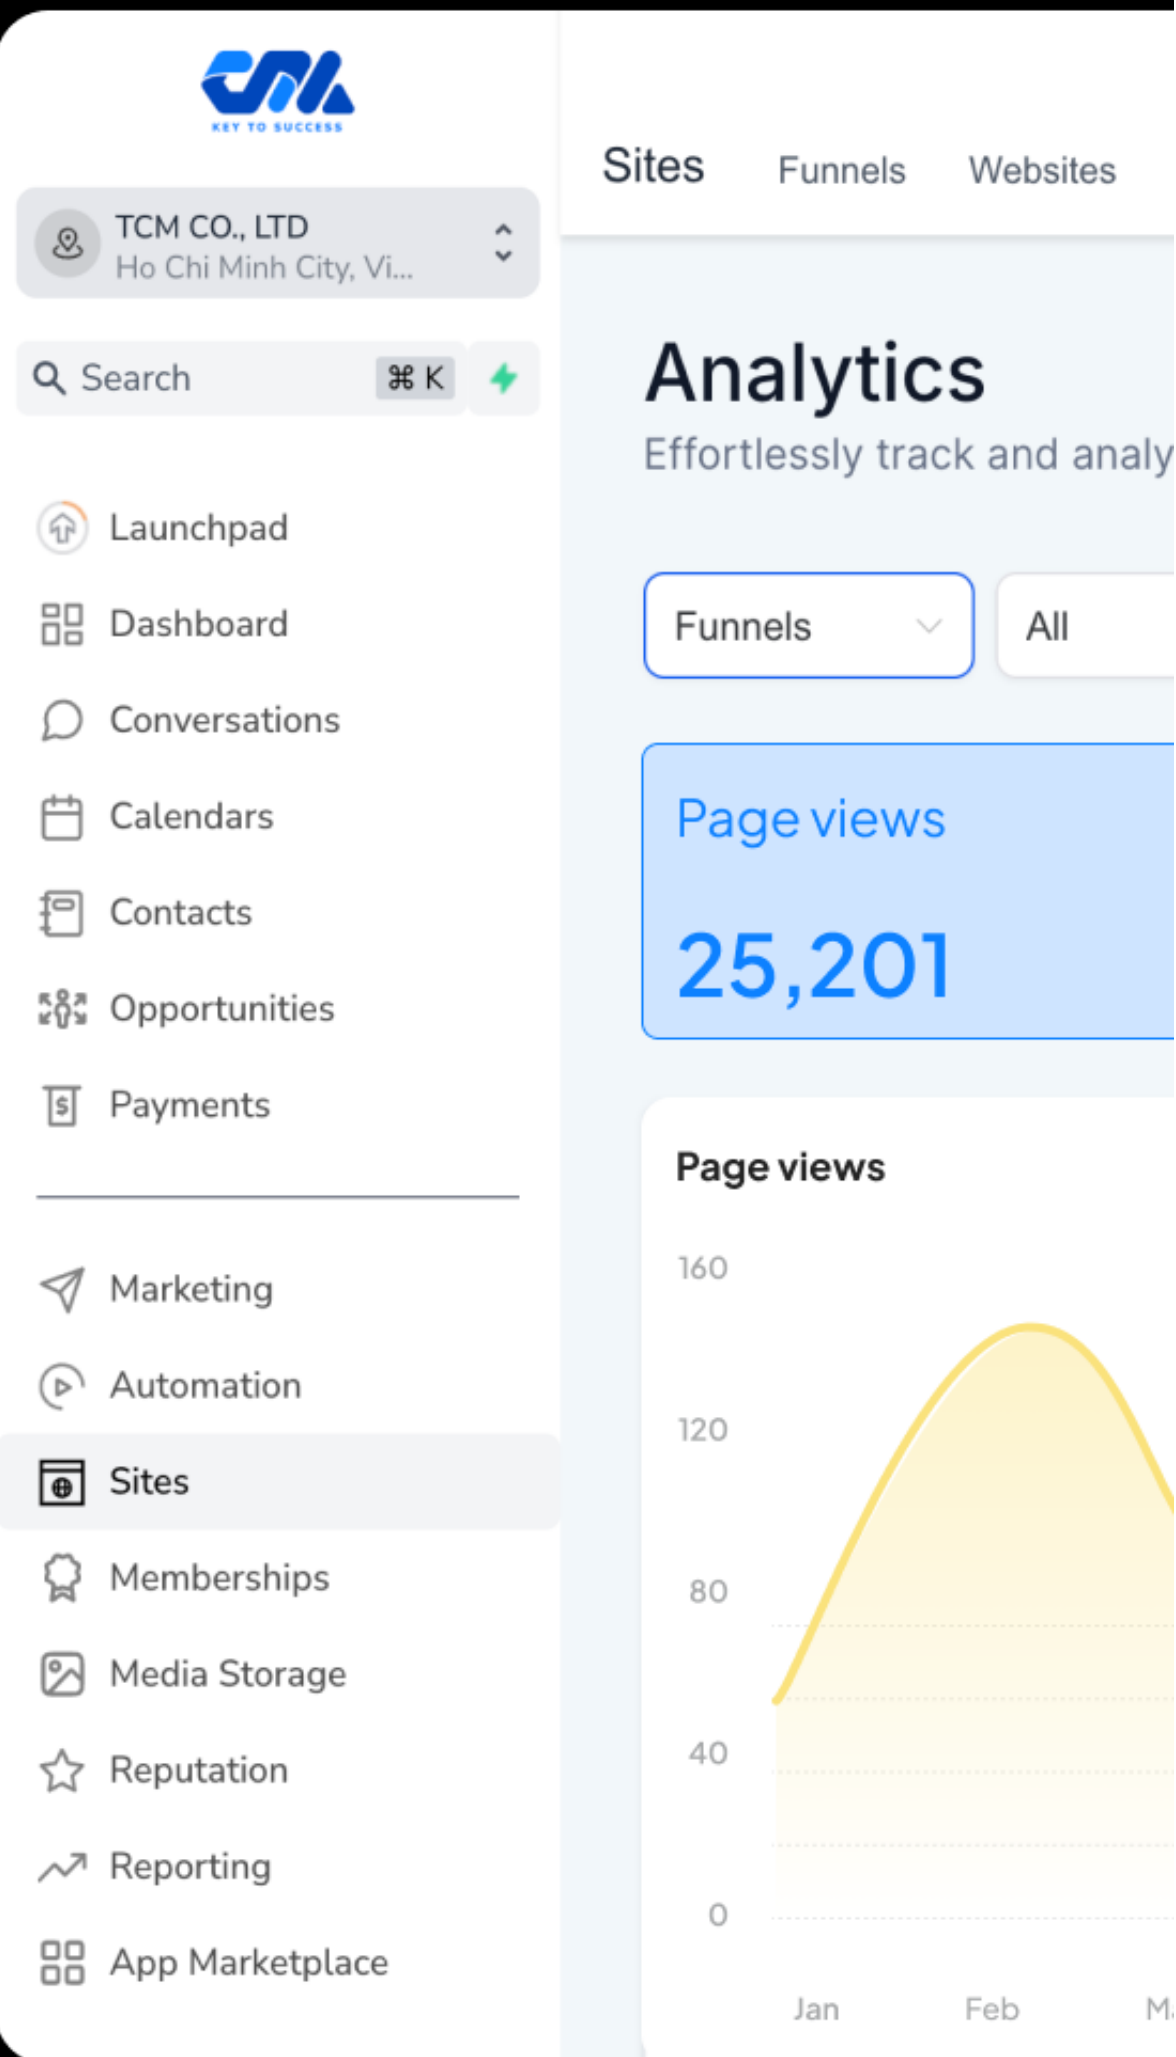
KEY TO SUCCESS

TCM CO., LTD
Ho Chi Minh City, Vi...

Search ⌘ K

Launchpad
Dashboard
Conversations
Calendars
Contacts
Opportunities
Payments

Marketing
Automation
Sites
Memberships
Media Storage
Reputation
Reporting
App Marketplace

Sites Funnels Websites

Analytics
Effortlessly track and analy

Funnels
All

Page views
25,201

Page views
160
120
80
40
0
Jan Feb M